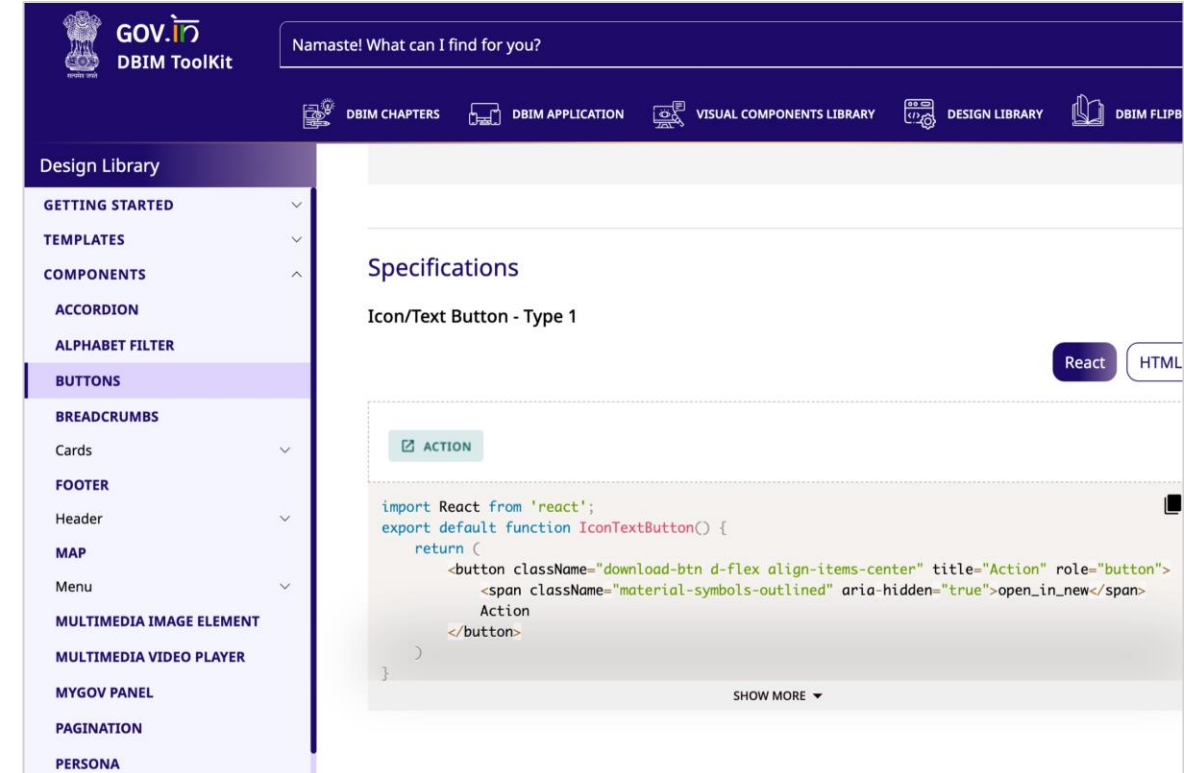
GOV.in
DBIM ToolKit

Namaste! What can I find for you?

DBIM CHAPTERS
DBIM APPLICATION
VISUAL COMPONENTS LIBRARY
DESIGN LIBRARY
DBIM FLIPB

Design Library
GETTING STARTED
TEMPLATES
COMPONENTS
ACCORDION
ALPHABET FILTER
BUTTONS
BREADCRUMBS
Cards
FOOTER
Header
MAP
Menu
MULTIMEDIA IMAGE ELEMENT
MULTIMEDIA VIDEO PLAYER
MYGOV PANEL
PAGINATION
PERSONA

Specifications

Icon/Text Button - Type 1

React
HTML

ACTION

import React from 'react';
export default function IconTextButton() {
return (
<button className="download-btn d-flex align-items-center" title="Action" role="button">
<span className="material-symbols-outlined" aria-hidden="true">open_in_new</span>
Action
</button>
)
}

SHOW MORE